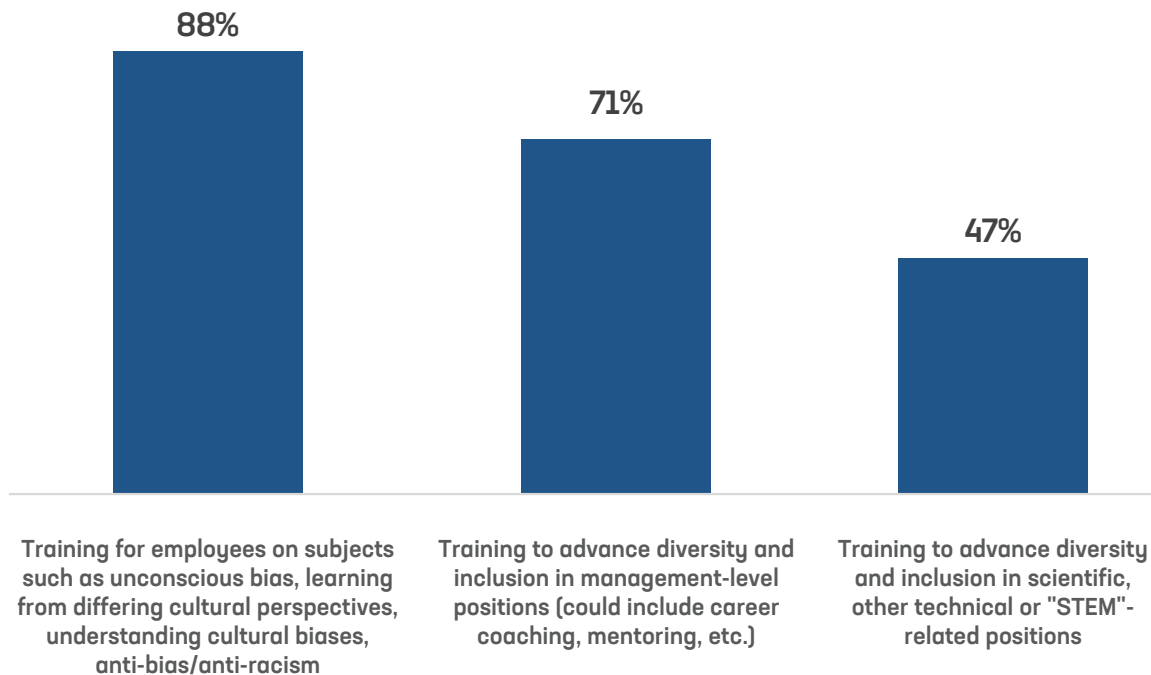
88%

71%

47%

Training for employees on subjects such as unconscious bias, learning from differing cultural perspectives, understanding cultural biases, anti-bias/anti-racism

Training to advance diversity and inclusion in management-level positions (could include career coaching, mentoring, etc.)

Training to advance diversity and inclusion in scientific, other technical or "STEM"-related positions